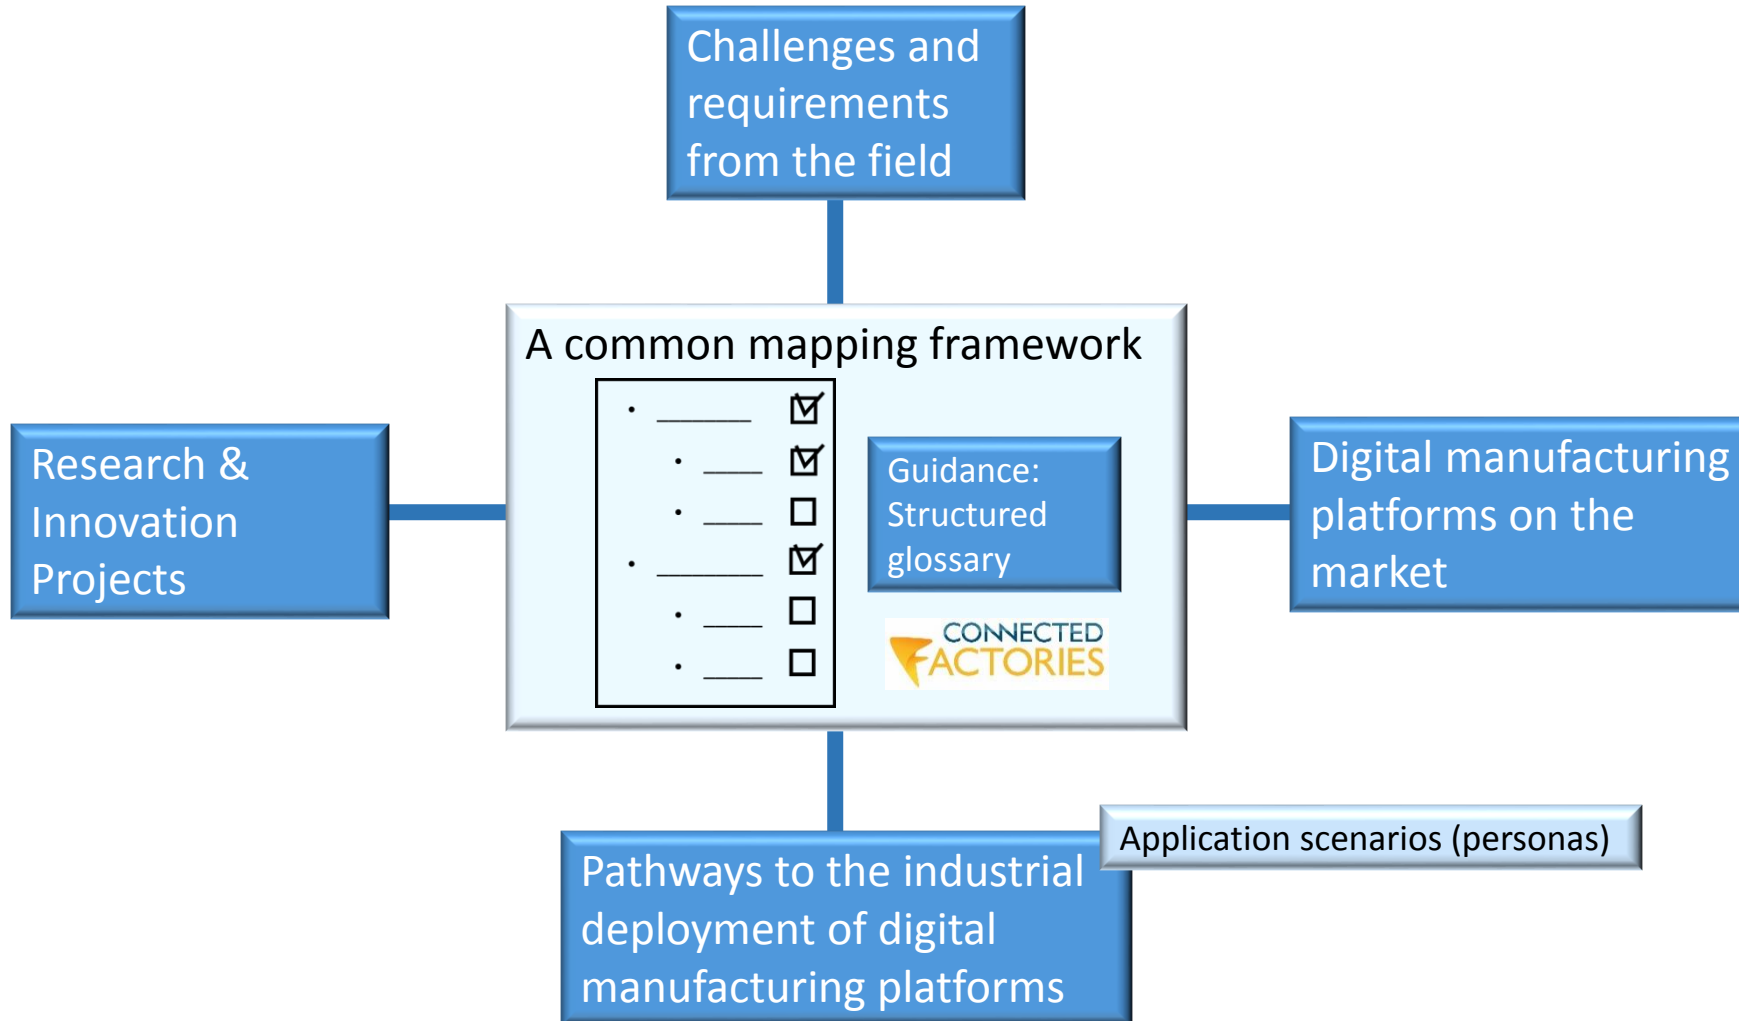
Challenges and requirements from the field

A common mapping framework

Research & Innovation Projects

Guidance: Structured glossary

CONNECTED FACTORIES

Digital manufacturing platforms on the market

Application scenarios (personas)

Pathways to the industrial deployment of digital manufacturing platforms